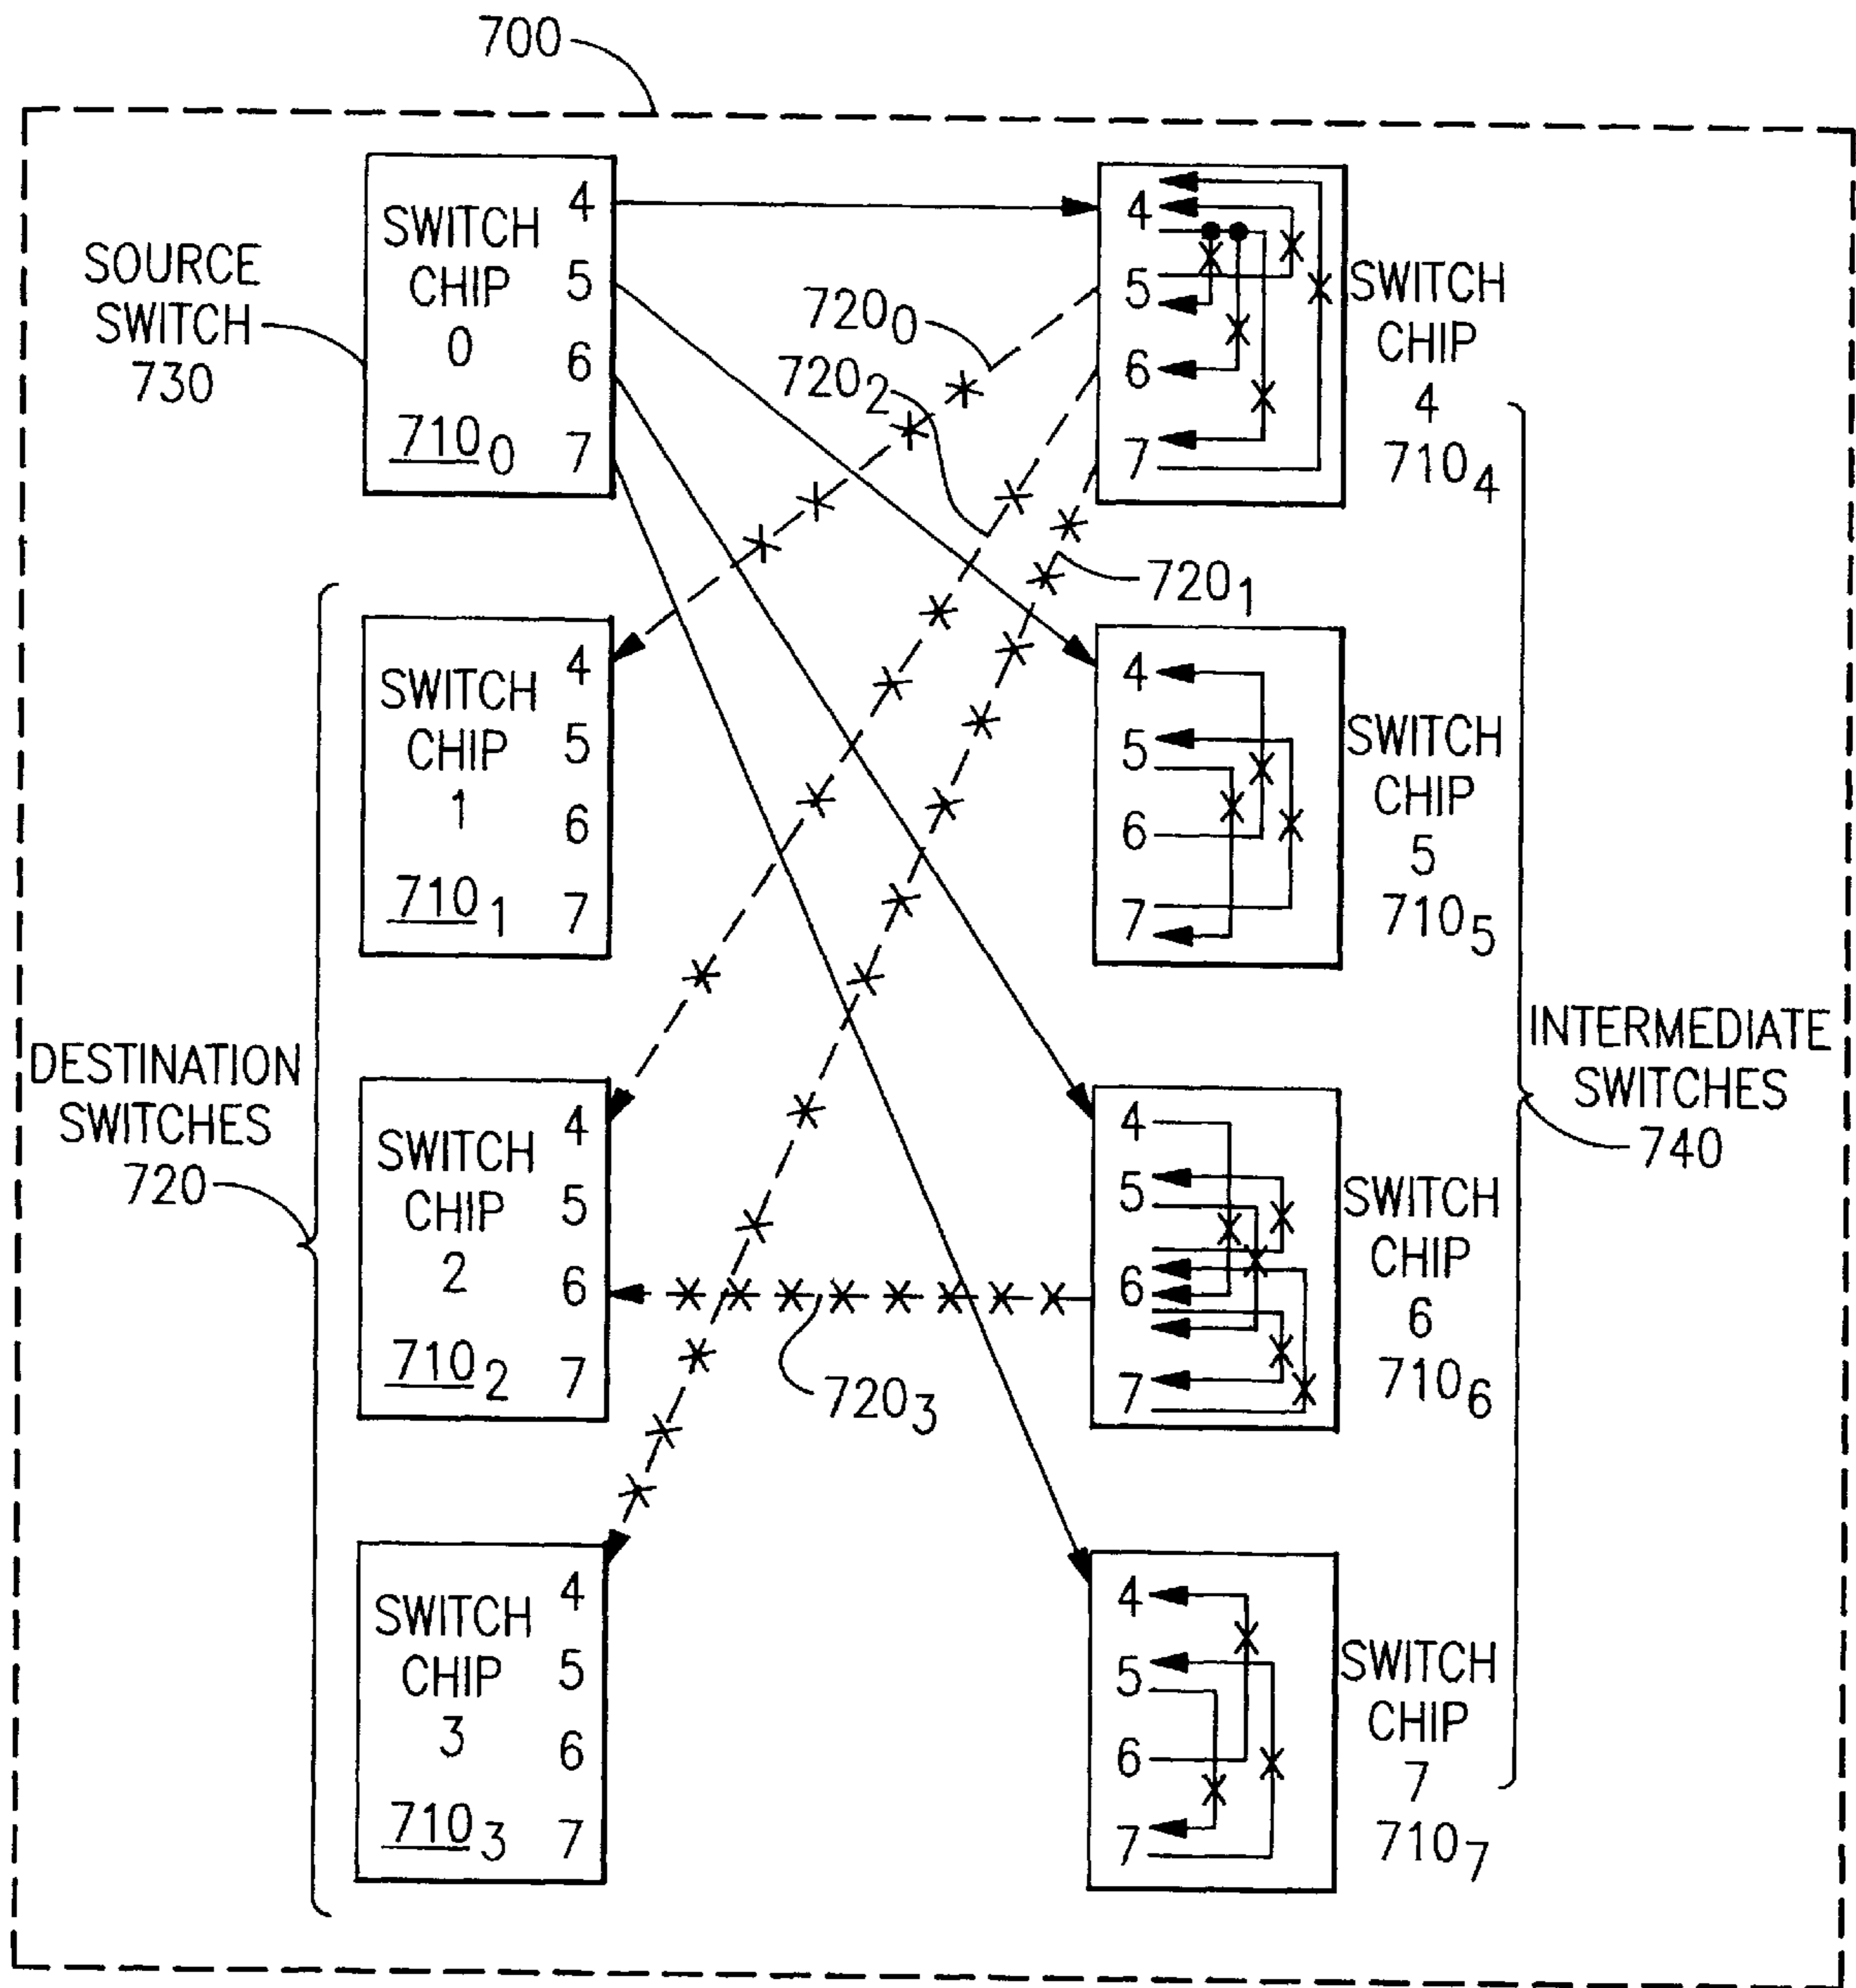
700

SOURCE SWITCH 730

SWITCH CHIP 0
$\underline{710}_0$
4
5
6
7

4
5
6
7
SWITCH CHIP 4
$710_4$

$720_0$
$720_2$
$720_1$

SWITCH CHIP 1
$\underline{710}_1$
4
5
6
7

4
5
6
7
SWITCH CHIP 5
$710_5$

INTERMEDIATE SWITCHES
740

DESTINATION SWITCHES
720

SWITCH CHIP 2
$\underline{710}_2$
4
5
6
7

4
5
6
7
SWITCH CHIP 6
$710_6$

$720_3$

SWITCH CHIP 3
$\underline{710}_3$
4
5
6
7

4
5
6
7
SWITCH CHIP 7
$710_7$